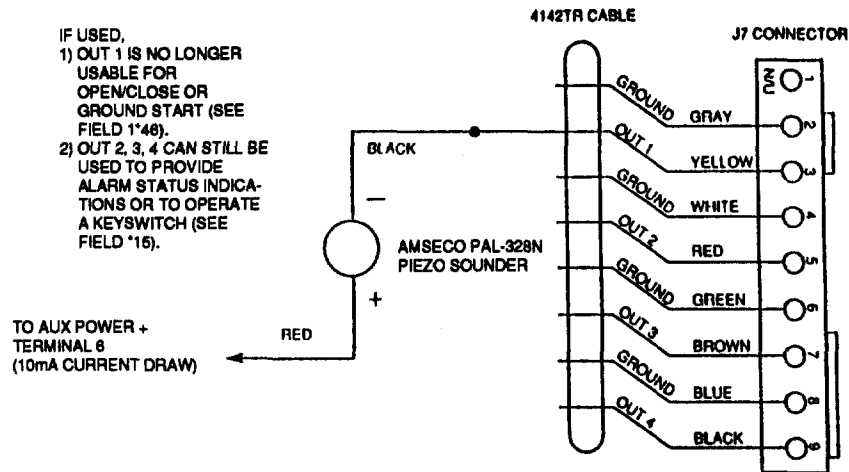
IF USED,
1) OUT 1 IS NO LONGER USABLE FOR OPEN/CLOSE OR GROUND START (SEE FIELD 1*46).
2) OUT 2, 3, 4 CAN STILL BE USED TO PROVIDE ALARM STATUS INDICATIONS OR TO OPERATE A KEYSWITCH (SEE FIELD *15).

4142TR CABLE

J7 CONNECTOR

BLACK

−

AMSECO PAL-328N PIEZO SOUNDER

+

TO AUX POWER + TERMINAL 6 (10mA CURRENT DRAW)

RED

GROUND GRAY
OUT 1 YELLOW
GROUND WHITE
OUT 2 RED
GROUND GREEN
OUT 3 BROWN
GROUND BLUE
OUT 4 BLACK

N/U 1
2
3
4
5
6
7
8
9